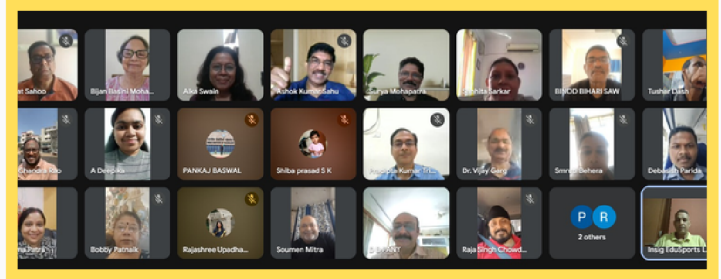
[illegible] Sahoo
Bijan Bashi Moha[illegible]
Alka Swain
Ashok Kum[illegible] Sahu
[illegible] Mohapatra
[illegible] Sarkar
BINOD BIHARI SAW
Tushar Dash
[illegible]
A Deepika
PANKAJ BASWAL
Shiba prasad S K
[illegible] Kumar Tri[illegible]
Dr. Vijay Garg
Sm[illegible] Behera
Debas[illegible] Parida
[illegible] Patra
Bobby Parnaik
Rajashree Upadha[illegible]
Soumen Mitra
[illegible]
Raja Singh Chowd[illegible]
P
R
2 others
Insig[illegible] EduSports L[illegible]